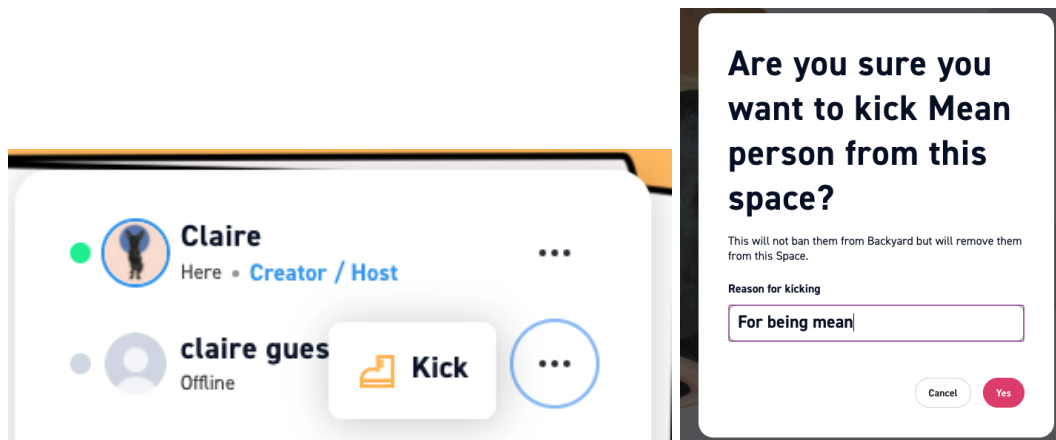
Claire
Here • Creator / Host

claire gues
Offline

Kick

Are you sure you want to kick Mean person from this space?

This will not ban them from Backyard but will remove them from this Space.

Reason for kicking

For being mean

Cancel

Yes